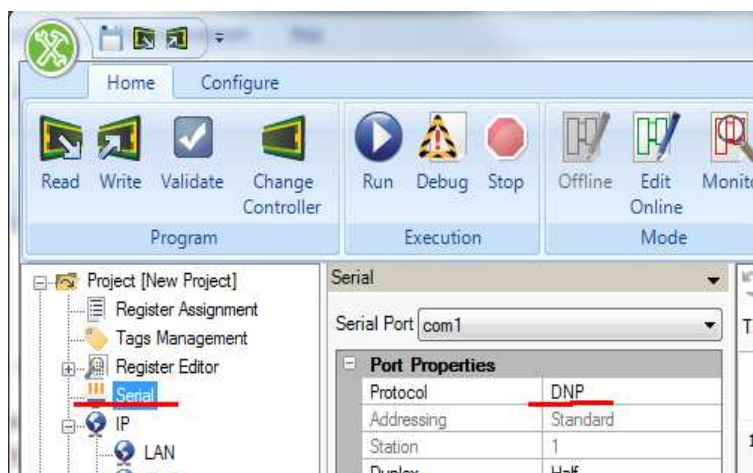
Home
Configure

Read
Write
Validate
Change Controller
Program

Run
Debug
Stop
Execution

Offline
Edit Online
Monito
Mode

Project [New Project]
Register Assignment
Tags Management
Register Editor
Serial
IP
LAN

Serial

Serial Port com1

| Port Properties | |
|---|---|
| Protocol | DNP |
| Addressing | Standard |
| Station | 1 |
| Duplex | Half |

T